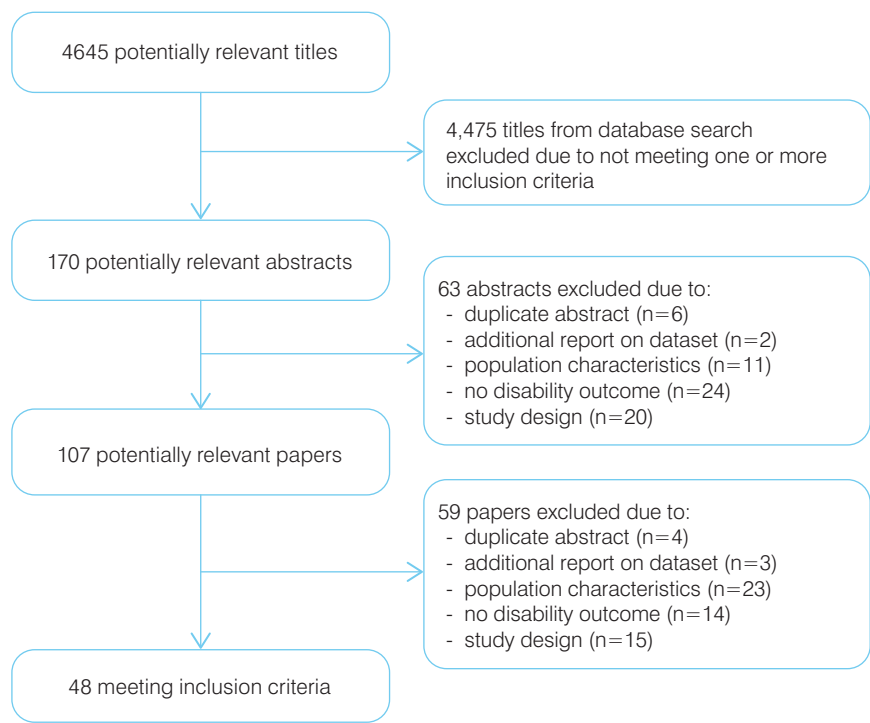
4645 potentially relevant titles

4,475 titles from database search excluded due to not meeting one or more inclusion criteria

170 potentially relevant abstracts

63 abstracts excluded due to:
- duplicate abstract (n=6)
- additional report on dataset (n=2)
- population characteristics (n=11)
- no disability outcome (n=24)
- study design (n=20)

107 potentially relevant papers

59 papers excluded due to:
- duplicate abstract (n=4)
- additional report on dataset (n=3)
- population characteristics (n=23)
- no disability outcome (n=14)
- study design (n=15)

48 meeting inclusion criteria